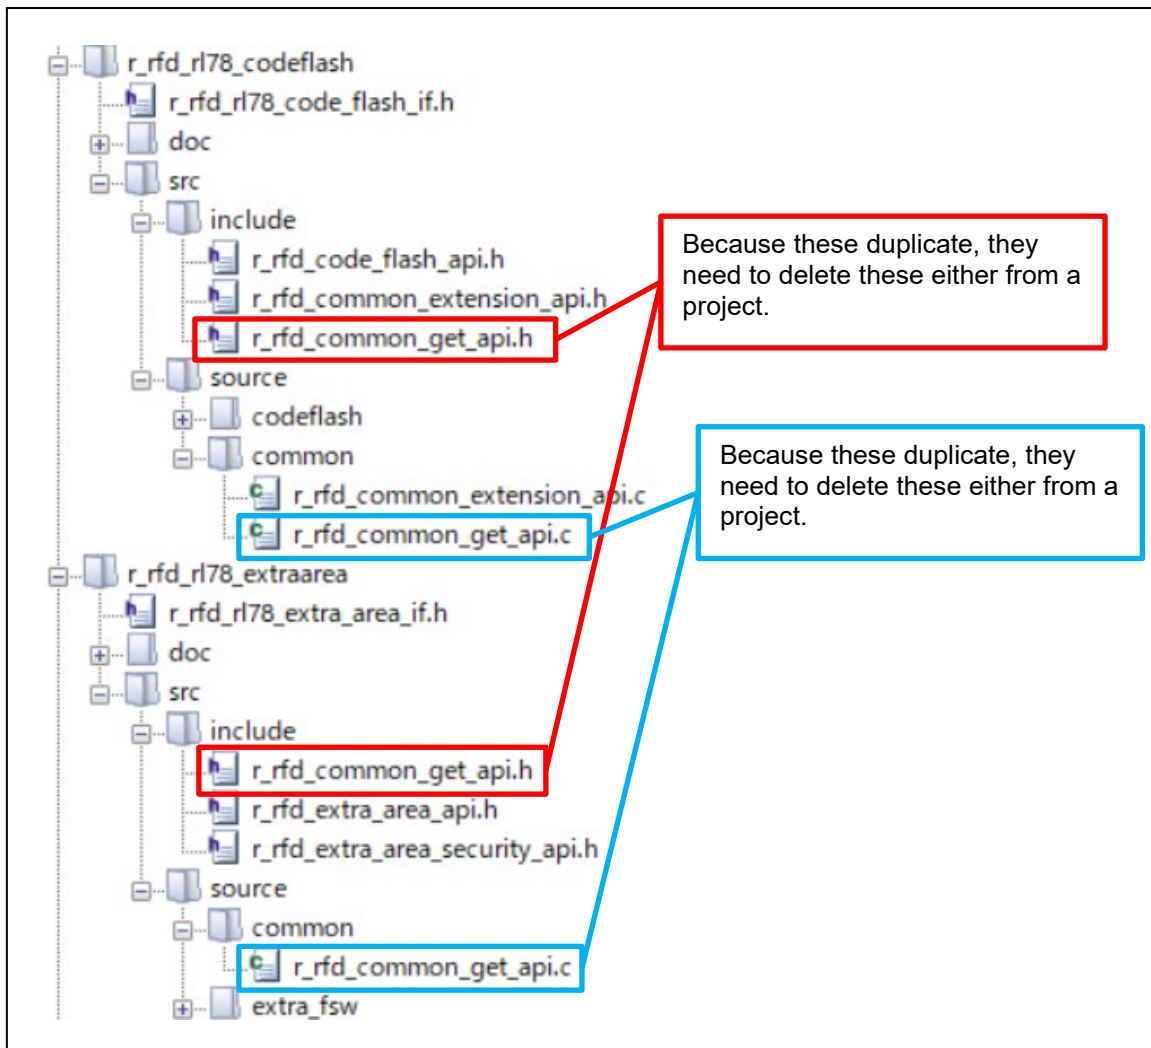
r_rfd_rl78_codeflash
r_rfd_rl78_code_flash_if.h
doc
src
include
r_rfd_code_flash_api.h
r_rfd_common_extension_api.h
r_rfd_common_get_api.h
source
codeflash
common
r_rfd_common_extension_api.c
r_rfd_common_get_api.c
r_rfd_rl78_extraarea
r_rfd_rl78_extra_area_if.h
doc
src
include
r_rfd_common_get_api.h
r_rfd_extra_area_api.h
r_rfd_extra_area_security_api.h
source
common
r_rfd_common_get_api.c
extra_fsw

Because these duplicate, they need to delete these either from a project.

Because these duplicate, they need to delete these either from a project.